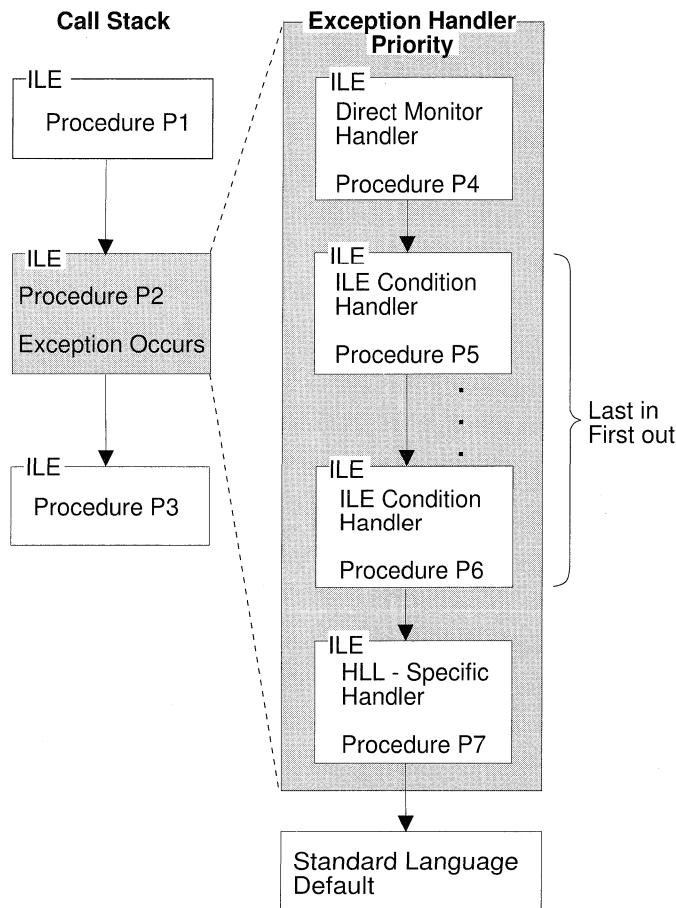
Call Stack

ILE
Procedure P1

ILE
Procedure P2
Exception Occurs

ILE
Procedure P3

Exception Handler Priority

ILE
Direct Monitor Handler
Procedure P4

ILE
ILE Condition Handler
Procedure P5

ILE
ILE Condition Handler
Procedure P6

Last in First out

ILE
HLL - Specific Handler
Procedure P7

Standard Language Default